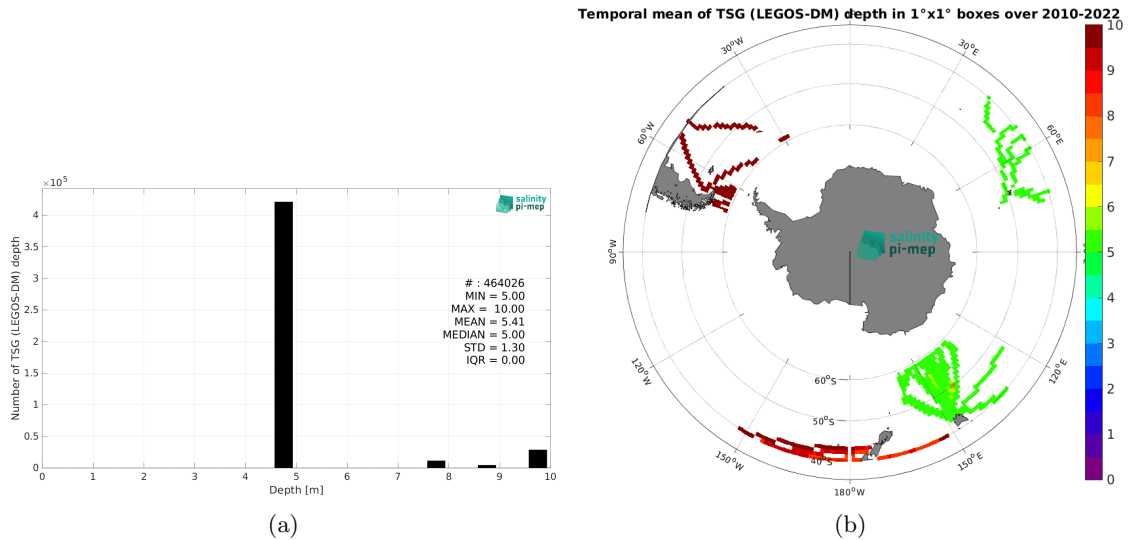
$\times 10^5$

salinity pi-mep

Number of TSG (LEGOS-DM) depth

4
3.5
3
2.5
2
1.5
1
0.5
0

# : 464026
MIN = 5.00
MAX = 10.00
MEAN = 5.41
MEDIAN = 5.00
STD = 1.30
IQR = 0.00

0 1 2 3 4 5 6 7 8 9 10
Depth [m]

(a)

Temporal mean of TSG (LEGOS-DM) depth in 1°x1° boxes over 2010-2022

30°W
30°E
60°W
60°E
90°W
90°E
120°W
120°E
150°W
150°E
180°W
60°S
50°S
40°S

salinity pi-mep

10
9
8
7
6
5
4
3
2
1
0

(b)